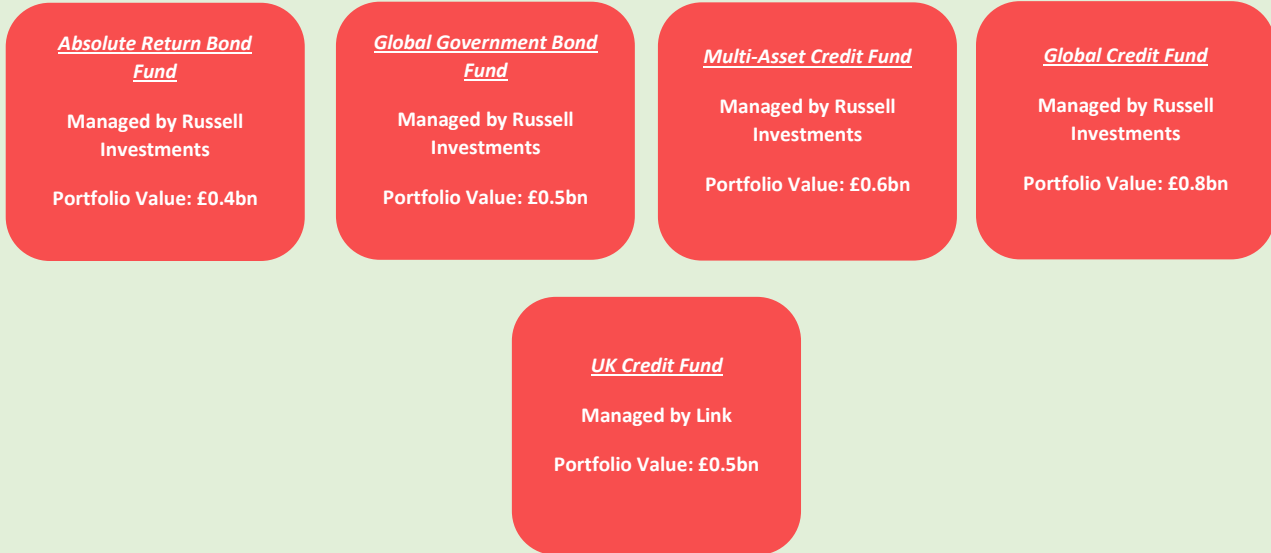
Absolute Return Bond Fund

Managed by Russell Investments

Portfolio Value: £0.4bn

Global Government Bond Fund

Managed by Russell Investments

Portfolio Value: £0.5bn

Multi-Asset Credit Fund

Managed by Russell Investments

Portfolio Value: £0.6bn

Global Credit Fund

Managed by Russell Investments

Portfolio Value: £0.8bn

UK Credit Fund

Managed by Link

Portfolio Value: £0.5bn